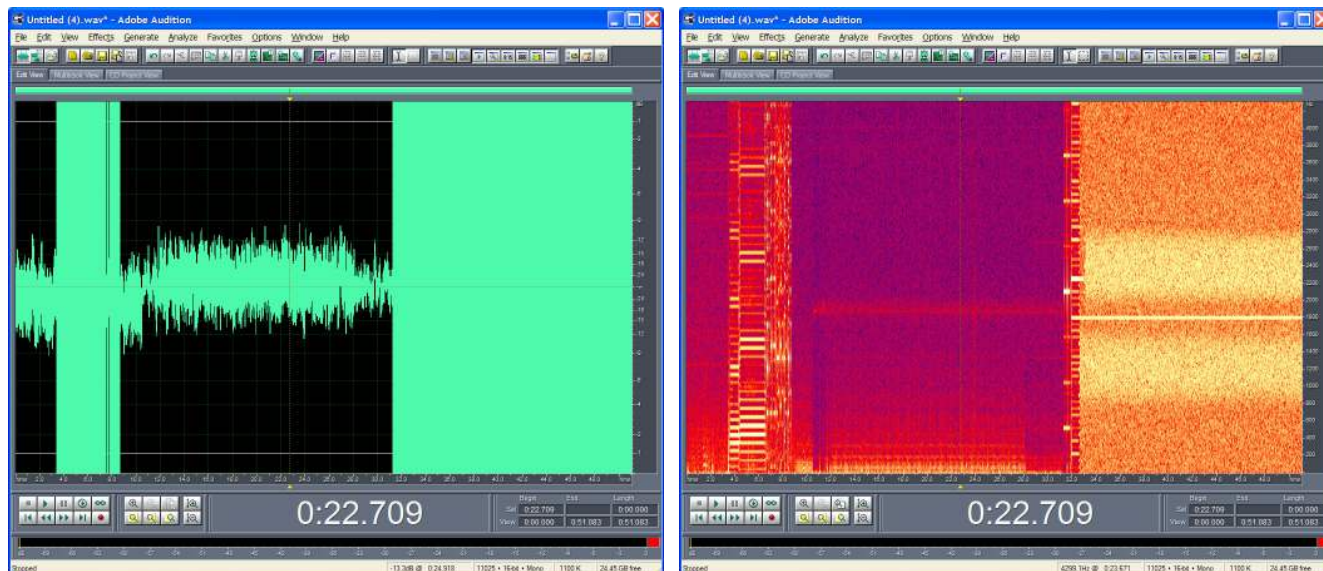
Untitled (4).wav* - Adobe Audition

File Edit View Effects Generate Analyze Favorites Options Window Help

Edit View Multitrack View CD Project View

0:22.709

Begin End Length

Sel 0:22.709 0:00.000

View 0:00.000 0:51.083 0:51.083

Stopped

-13.3dB @ 0:24.918 11025 • 16-bit • Mono 1100 K 24.45 GB free

Untitled (4).wav* - Adobe Audition

File Edit View Effects Generate Analyze Favorites Options Window Help

Edit View Multitrack View CD Project View

0:22.709

Begin End Length

Sel 0:22.709 0:00.000

View 0:00.000 0:51.083 0:51.083

Stopped

4299.1Hz @ 0:23.571 11025 • 16-bit • Mono 1100 K 24.45 GB free